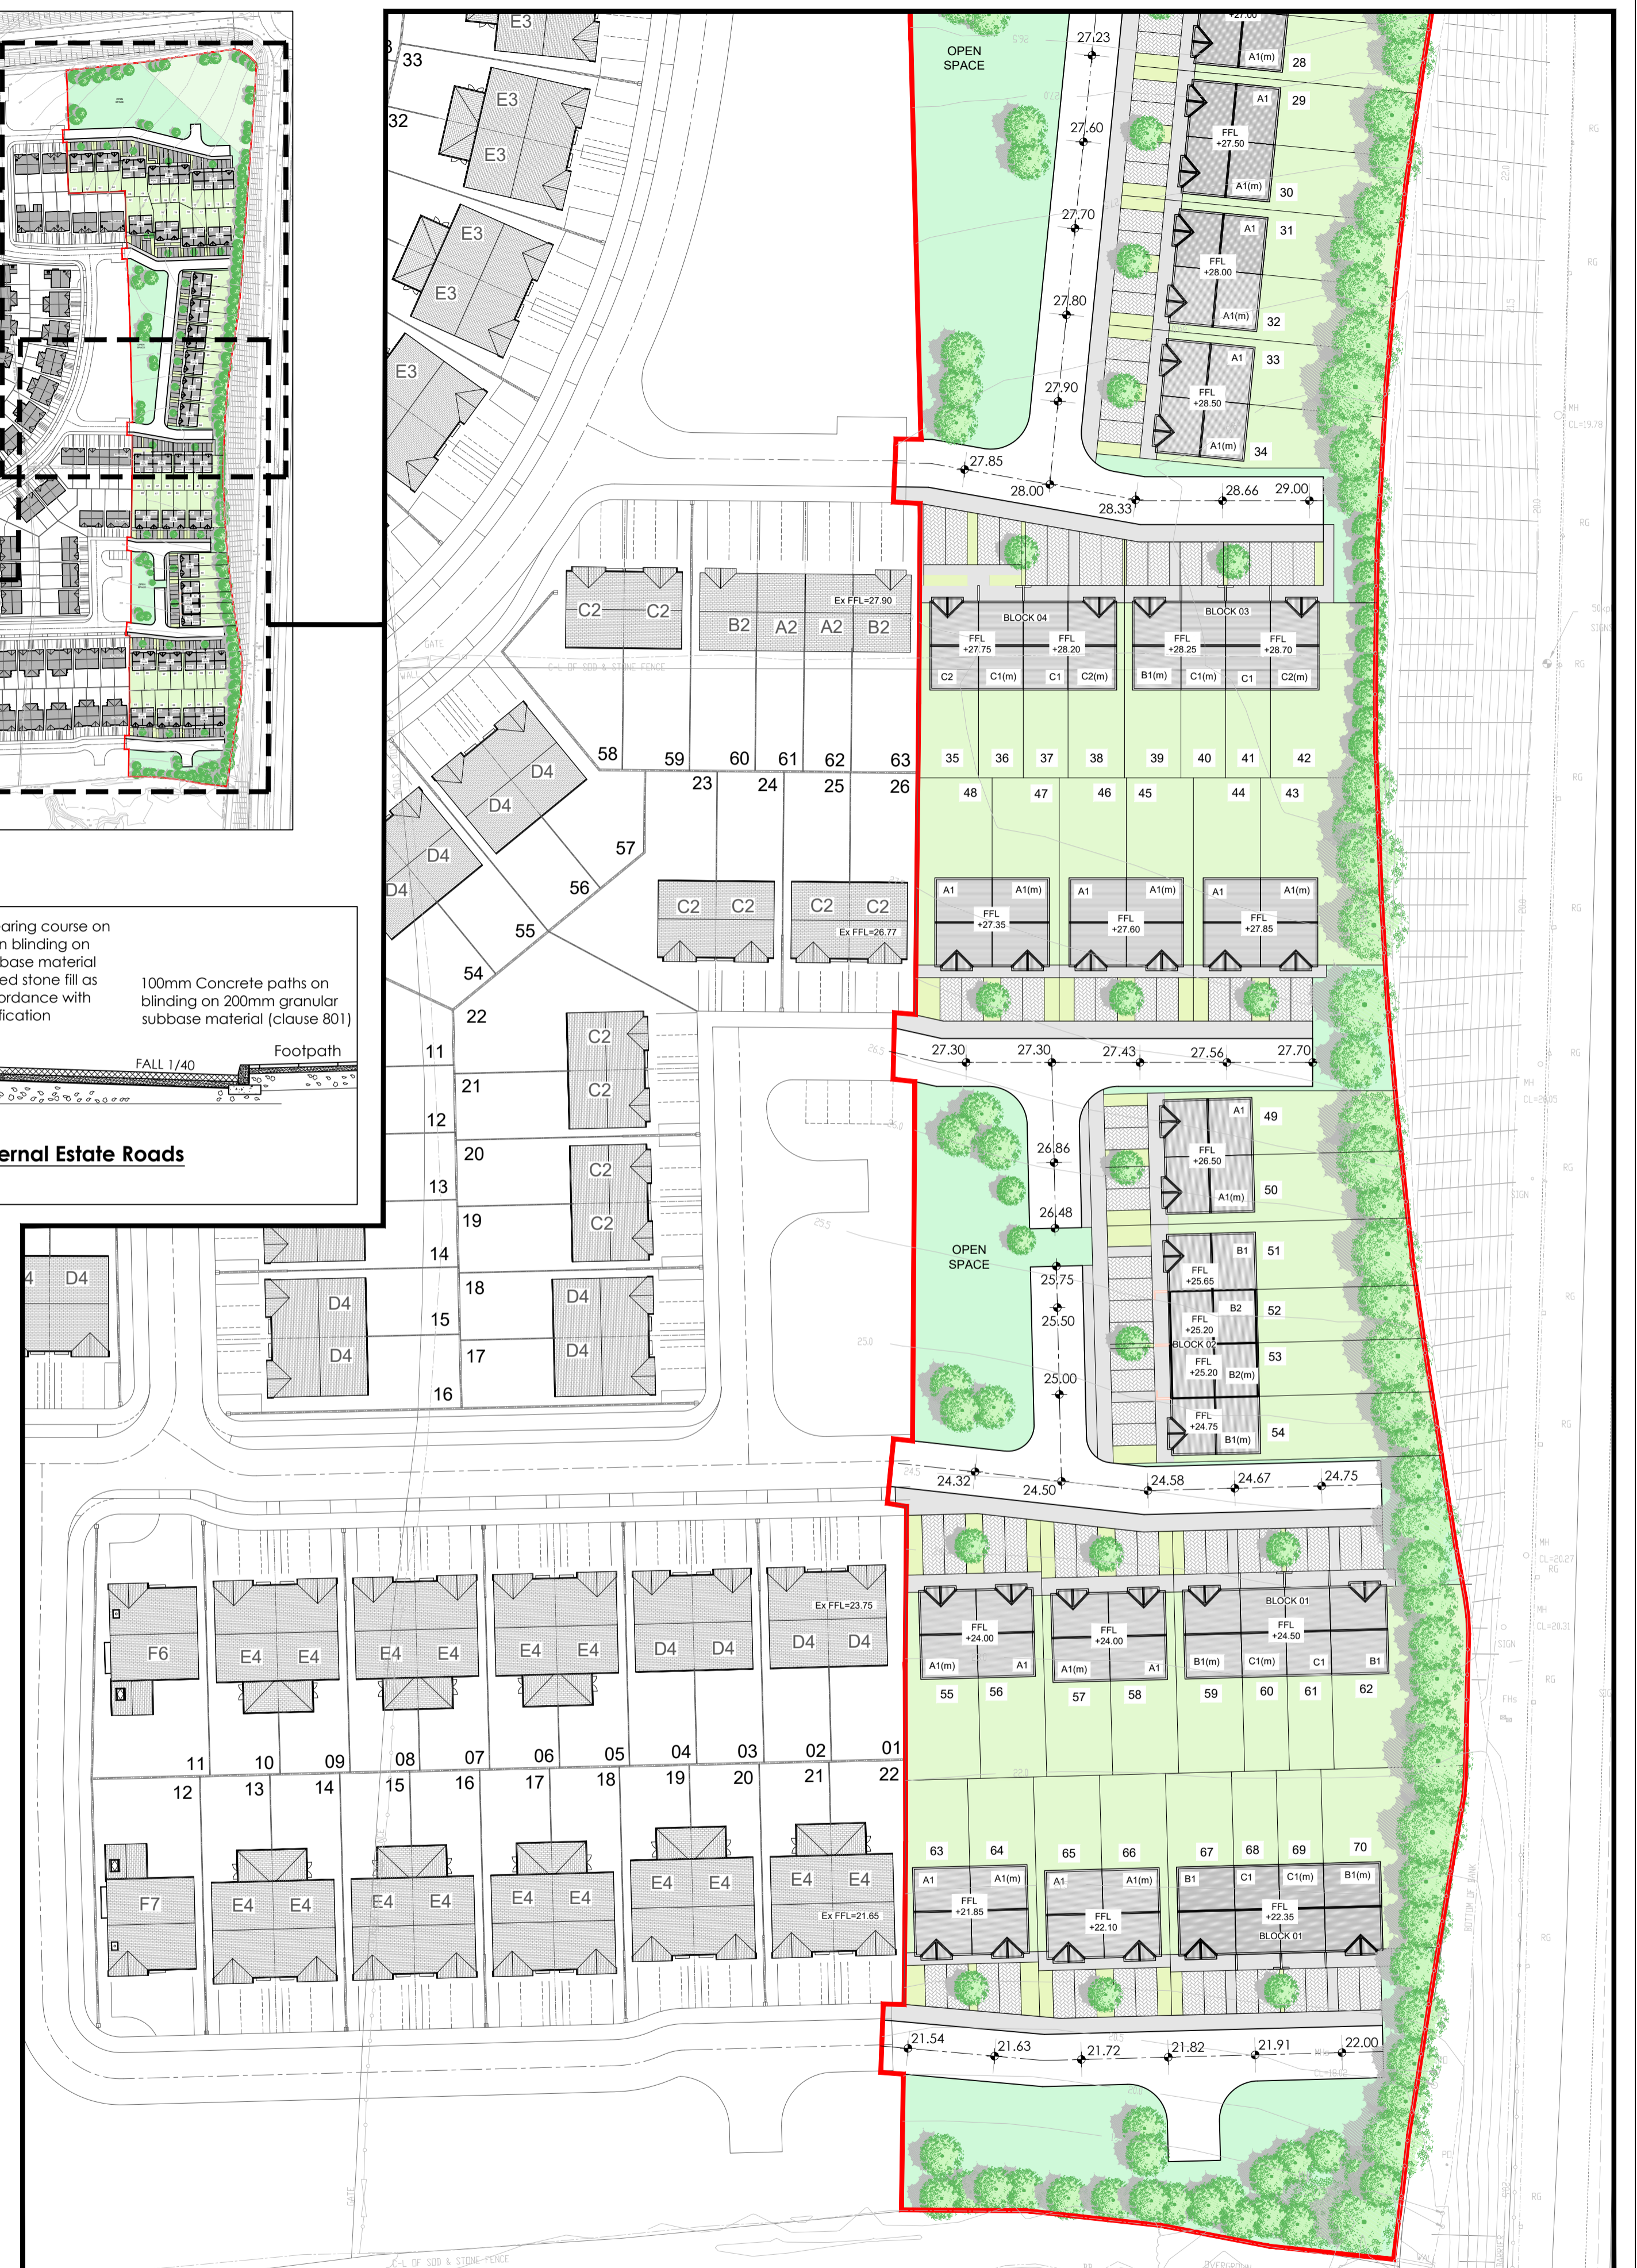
E3
33
E3
E3
32
E3
E3
E3

OPEN SPACE
27.23
A1(m)
28
A1
29
FFL +27.50
27.60
A1(m)
30
27.70
A1
31
FFL +28.00
27.80
A1(m)
32
A1
33
FFL +28.50
27.90
A1(m)
34
27.85
28.00
28.33
28.66
29.00

C2
C2
B2
A2
A2
B2
Ex FFL=27.90
BLOCK 04
BLOCK 03
FFL +27.75
FFL +28.20
FFL +28.25
FFL +28.70
C2
C1(m)
C1
C2(m)
B1(m)
C1(m)
C1
C2(m)

58
59
60
61
62
63
35
36
37
38
39
40
41
42
23
24
25
26
48
47
46
45
44
43
D4
D4
57
D4
D4
56
C2
C2
C2
C2
Ex FFL=26.77
55
54
A1
A1(m)
A1
A1(m)
A1
A1(m)
FFL +27.35
FFL +27.60
FFL +27.85

aring course on
n blinding on
base material
ed stone fill as
ordance with
fication

100mm Concrete paths on blinding on 200mm granular subbase material (clause 801)

FALL 1/40
Footpath

ernal Estate Roads

22
11
21
12
20
13
19
14
18
15
17
16
C2
C2
C2
C2
D4
D4
D4
D4
D4
D4

27.30
27.30
27.43
27.56
27.70
A1
49
FFL +26.50
A1(m)
50
26.86
26.48
OPEN SPACE
B1
51
FFL +25.65
B2
52
FFL +25.20
BLOCK 02
FFL +25.20
B2(m)
53
25.75
25.50
25.00
FFL +24.75
B1(m)
54
24.32
24.50
24.58
24.67
24.75

F6
E4
E4
E4
E4
E4
E4
D4
D4
D4
D4
Ex FFL=23.75
FFL +24.00
FFL +24.00
BLOCK 01
FFL +24.50
A1(m)
A1
A1(m)
A1
B1(m)
C1(m)
C1
B1
55
56
57
58
59
60
61
62
11
10
09
08
07
06
05
04
03
02
01
12
13
14
15
16
17
18
19
20
21
22
63
64
65
66
67
68
69
70
A1
A1(m)
A1
A1(m)
B1
C1
C1(m)
B1(m)
FFL +21.85
FFL +22.10
FFL +22.35
BLOCK 01
F7
E4
E4
E4
E4
E4
E4
E4
E4
E4
E4
Ex FFL=21.65
21.54
21.63
21.72
21.82
21.91
22.00